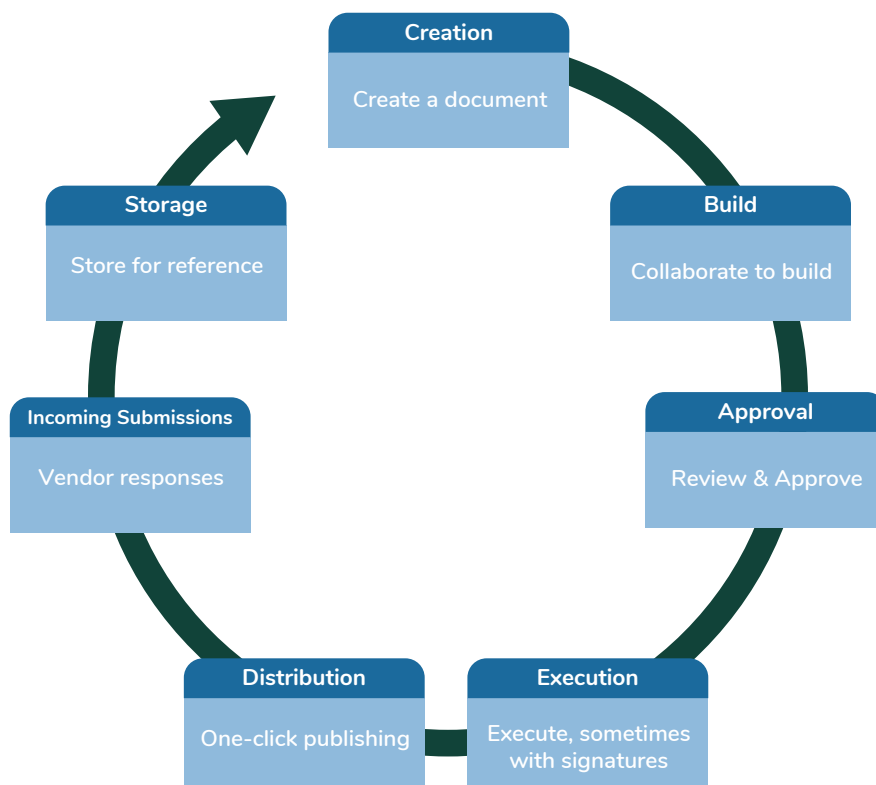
Creation
Create a document

Build
Collaborate to build

Approval
Review & Approve

Execution
Execute, sometimes with signatures

Distribution
One-click publishing

Incoming Submissions
Vendor responses

Storage
Store for reference